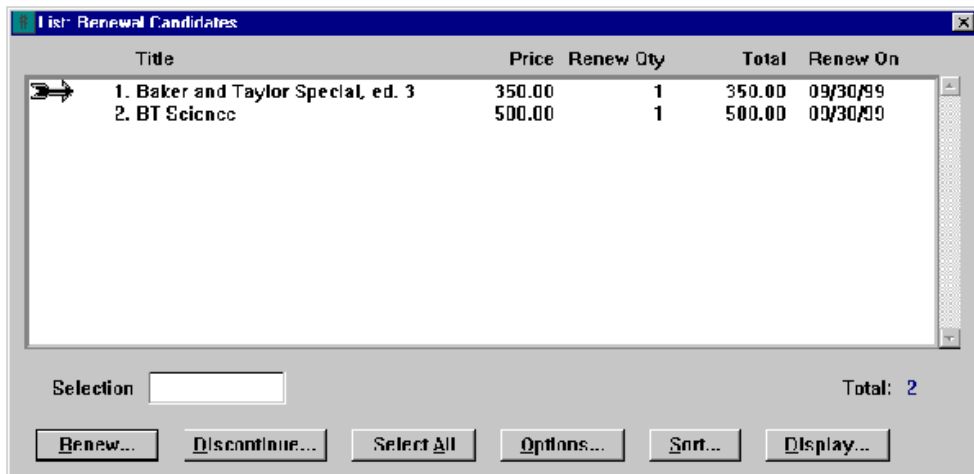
List: Renewal Candidates

| Title | Price | Renew Qty | Total | Renew On |
|---|---|---|---|---|
| 1. Baker and Taylor Special, ed. 3 | 350.00 | 1 | 350.00 | 09/30/99 |
| 2. BT Science | 500.00 | 1 | 500.00 | 09/30/99 |

Selection

Total: 2

Renew... Discontinue... Select All Options... Sort... Display...